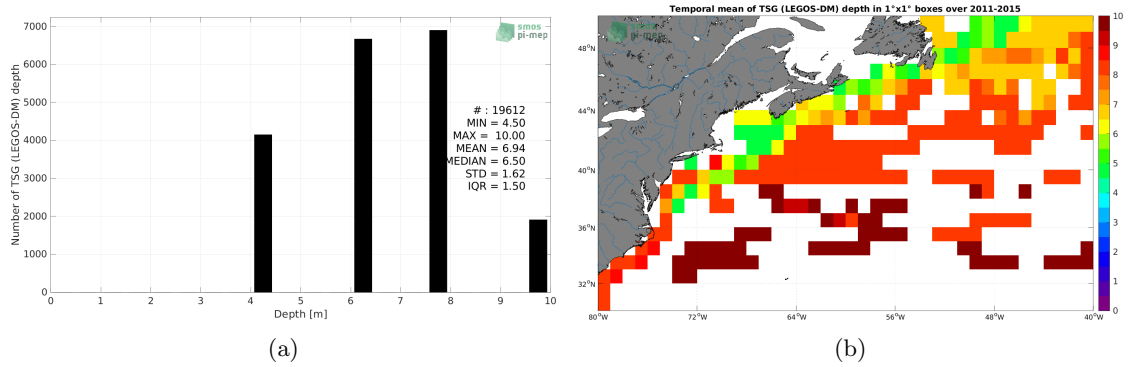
smos pi-mep

Number of TSG (LEGOS-DM) depth

7000
6000
5000
4000
3000
2000
1000
0

# : 19612
MIN = 4.50
MAX = 10.00
MEAN = 6.94
MEDIAN = 6.50
STD = 1.62
IQR = 1.50

0 1 2 3 4 5 6 7 8 9 10

Depth [m]

(a)

Temporal mean of TSG (LEGOS-DM) depth in 1°x1° boxes over 2011-2015

smos pi-mep

48°N
44°N
40°N
36°N
32°N

80°W 72°W 64°W 56°W 48°W 40°W

10
9
8
7
6
5
4
3
2
1
0

(b)